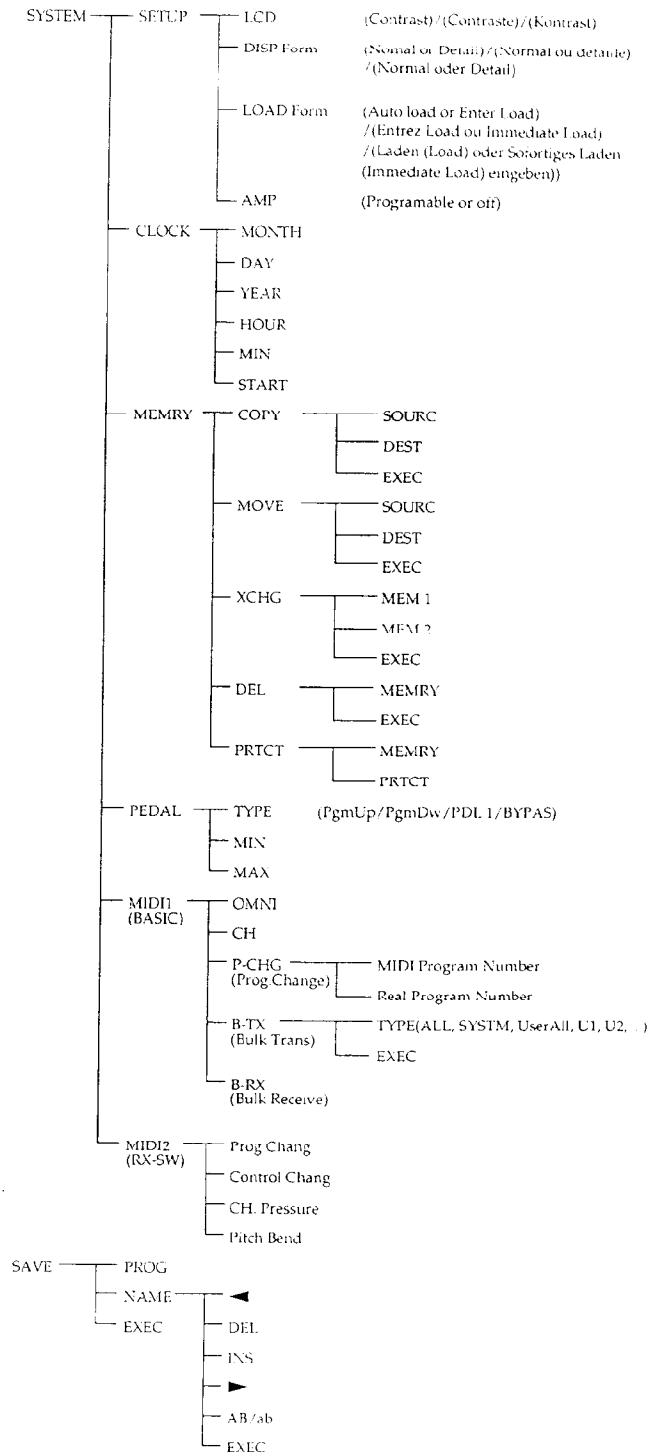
SYSTEM SETUP LCD (Contrast)/(Contraste)/(Kontrast)

DISP Form (Normal or Detail)/(Normal ou detaille) /(Normal oder Detail)

LOAD Form (Auto load or Enter Load) /(Entrez Load ou Immediate Load) /(Laden (Load) oder Sofortiges Laden (Immediate Load) eingeben))

AMP (Programable or off)

CLOCK MONTH
DAY
YEAR
HOUR
MIN
START

MEMRY COPY SOURC
DEST
EXEC

MOVE SOURC
DEST
EXEC

XCHG MEM 1
MEM 2
EXEC

DEL MEMRY
EXEC

PRTCT MEMRY
PRTCT

PEDAL TYPE (PgmUp/PgmDw/PDL 1/BYPAS)
MIN
MAX

MIDI1 (BASIC) OMNI
CH
P-CHG (Prog.Change) MIDI Program Number
Real Program Number
B-TX (Bulk Trans) TYPE(ALL, SYSTM, UserAll, U1, U2, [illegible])
EXEC
B-RX (Bulk Receive)

MIDI2 (RX-SW) Prog Chang
Control Chang
CH. Pressure
Pitch Bend

SAVE PROG
NAME ◄
DEL
INS
►
AB/ab
EXEC
EXEC